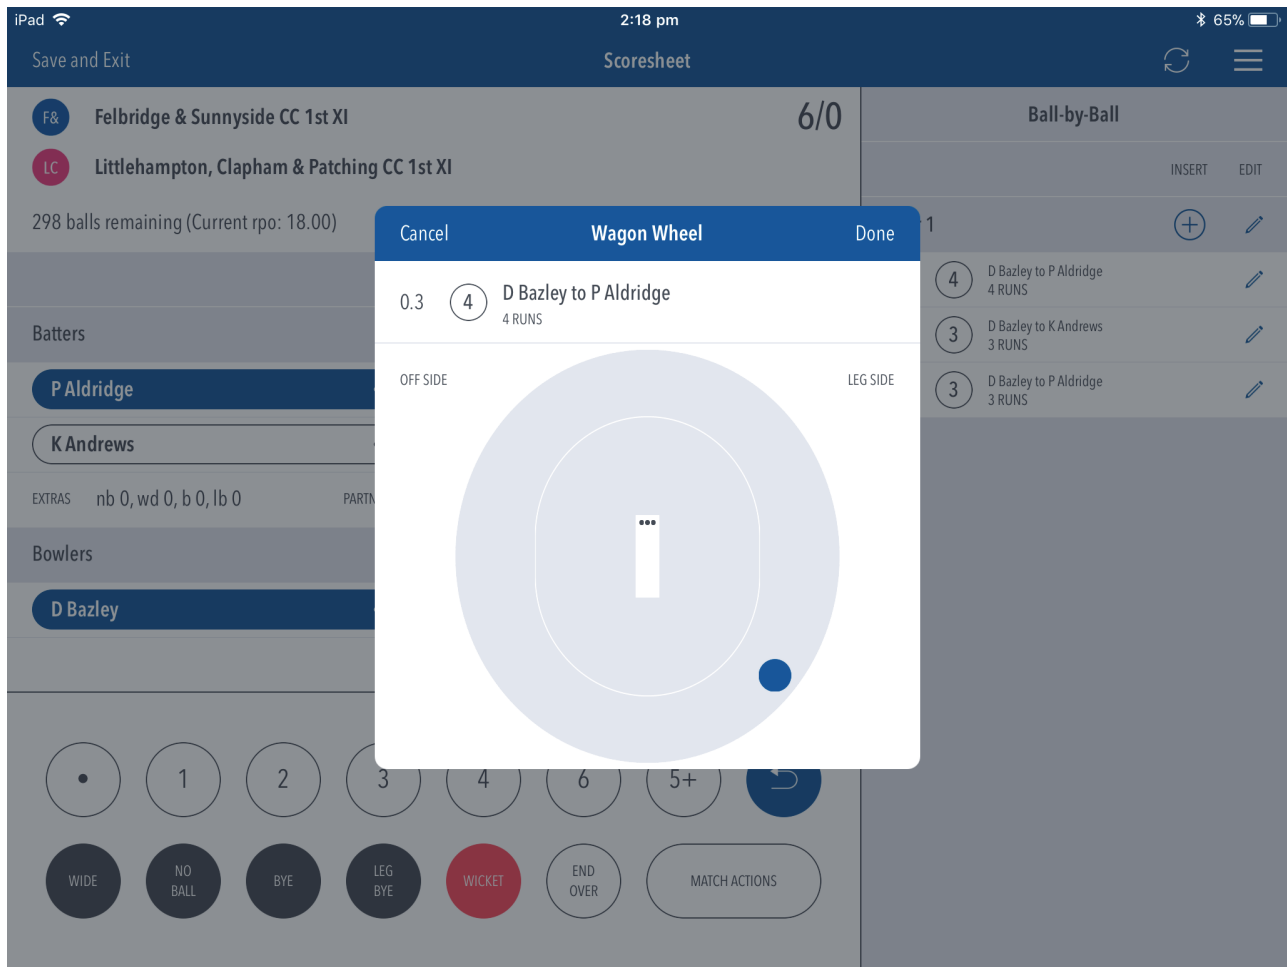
iPad 2:18 pm 65%

Save and Exit Scoresheet

F& Felbridge & Sunnyside CC 1st XI 6/0

LC Littlehampton, Clapham & Patching CC 1st XI

298 balls remaining (Current rpo: 18.00)

Batters

P Aldridge

K Andrews

EXTRAS nb 0, wd 0, b 0, lb 0 PARTN

Bowlers

D Bazley

• 1 2 3 4 6 5+

WIDE NO BALL BYE LEG BYE WICKET END OVER MATCH ACTIONS

Ball-by-Ball

INSERT EDIT

1

4 D Bazley to P Aldridge 4 RUNS

3 D Bazley to K Andrews 3 RUNS

3 D Bazley to P Aldridge 3 RUNS

Cancel Wagon Wheel Done

0.3 4 D Bazley to P Aldridge 4 RUNS

OFF SIDE LEG SIDE

•••